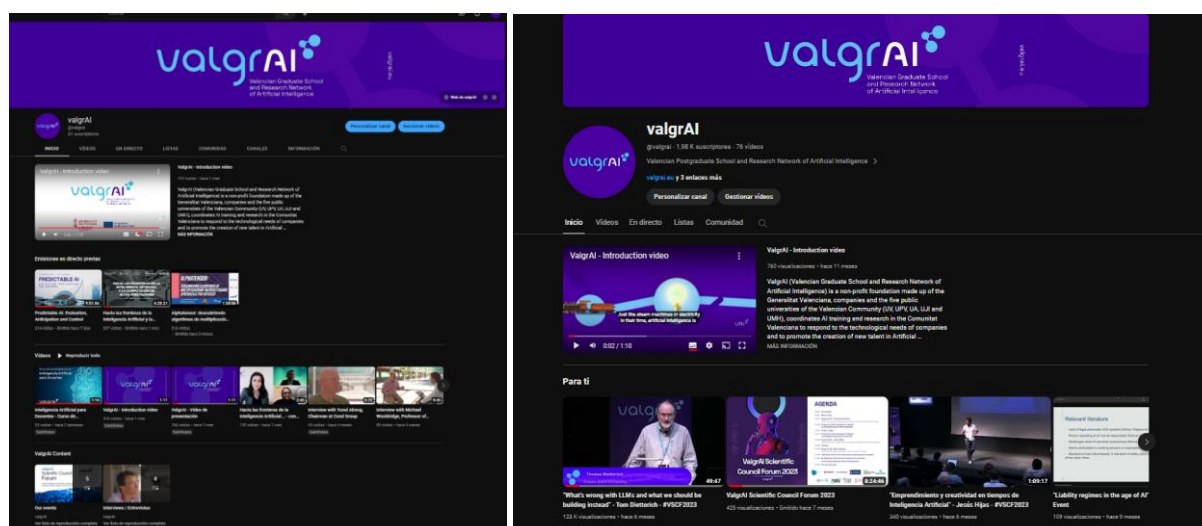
valgrAI
Valencian Graduate School and Research Network of Artificial Intelligence

valgrAI
@valgrai
47 suscriptores

Personalizar canal
Gestionar vídeos

INICIO VÍDEOS EN DIRECTO LISTAS COMUNIDAD CANALES INFORMACIÓN

ValgrAI - Introduction video

ValgrAI - Introduction video
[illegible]
ValgrAI (Valencian Graduate School and Research Network of Artificial Intelligence) is a non-profit foundation made up of the Generalitat Valenciana, companies and the five public universities of the Valencian Community (UV, UPV, UA, UJI and UMH), coordinates AI training and research in the Comunitat Valenciana to respond to the technological needs of companies and to promote the creation of new talent in Artificial ...
MÁS INFORMACIÓN

Emisiones en directo previas
PREDICTABLE AI
Predictable AI: Evaluation, Anticipation and Control
Hacia las fronteras de la Inteligencia Artificial y la...
Algoritmos: desvelando algoritmos de multiplicació...

Vídeos Reproducir todo
Inteligencia Artificial para Docentes - Curso de...
ValgrAI - Introduction video
ValgrAI - Vídeo de presentación
Hacia las fronteras de la Inteligencia Artificial... con...
Interview with Yoed Abroq, Chairman at Cool Group
Interview with Michael Wooldridge, Professor of...

ValgrAI Content
Our events
Interviews / Entrevistas

valgrAI
Valencian Graduate School and Research Network of Artificial Intelligence

valgrAI
@valgrai · 1,98 K suscriptores · 76 vídeos
Valencian Postgraduate School and Research Network of Artificial Intelligence >
valgrai.eu y 3 enlaces más
Personalizar canal
Gestionar vídeos

Inicio Vídeos En directo Listas Comunidad

ValgrAI - Introduction video
Just like steam machines or electricity in their time, artificial intelligence is
0:02 / 1:10

ValgrAI - Introduction video
760 visualizaciones · hace 11 meses
ValgrAI (Valencian Graduate School and Research Network of Artificial Intelligence) is a non-profit foundation made up of the Generalitat Valenciana, companies and the five public universities of the Valencian Community (UV, UPV, UA, UJI and UMH), coordinates AI training and research in the Comunitat Valenciana to respond to the technological needs of companies and to promote the creation of new talent in Artificial ...
MÁS INFORMACIÓN

Para ti
49:47
"What's wrong with LLMs and what we should be building instead" - Tom Dietterich - #VSCF2023
123 K visualizaciones · hace 6 meses

AGENDA
ValgrAI Scientific Council Forum 2023
8:24:46
ValgrAI Scientific Council Forum 2023
425 visualizaciones · Emitido hace 7 meses

1:09:17
"Emprendimiento y creatividad en tiempos de Inteligencia Artificial" - Jesús Hijas - #VSCF2023
340 visualizaciones · hace 6 meses

Relevant literature
"Liability regimes in the age of AI" Event
109 visualizaciones · hace 9 meses